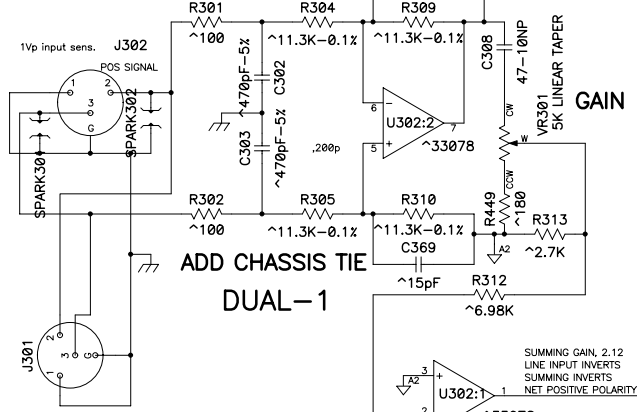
1Vp input sens.

J302

POS SIGNAL

1

2

3

G

SPARK301

SPARK302

R301

^100

R304

^11.3K-0.1%

R309

^11.3K-0.1%

C308

47-10NP

^470pF-5%

C302

C303

^470pF-5%

,200p

6

5

7

U302:2

^33078

VR301

5K LINEAR TAPER

GAIN

CW

W

CCW

R302

^100

R305

^11.3K-0.1%

R310

^11.3K-0.1%

C369

^15pF

R449

^180

R313

^2.7K

A2

ADD CHASSIS TIE

DUAL-1

R312

^6.98K

J301

2

1

3

G

SUMMING GAIN, 2.12

LINE INPUT INVERTS

SUMMING INVERTS

NET POSITIVE POLARITY

3

A2

2

U302:1

1